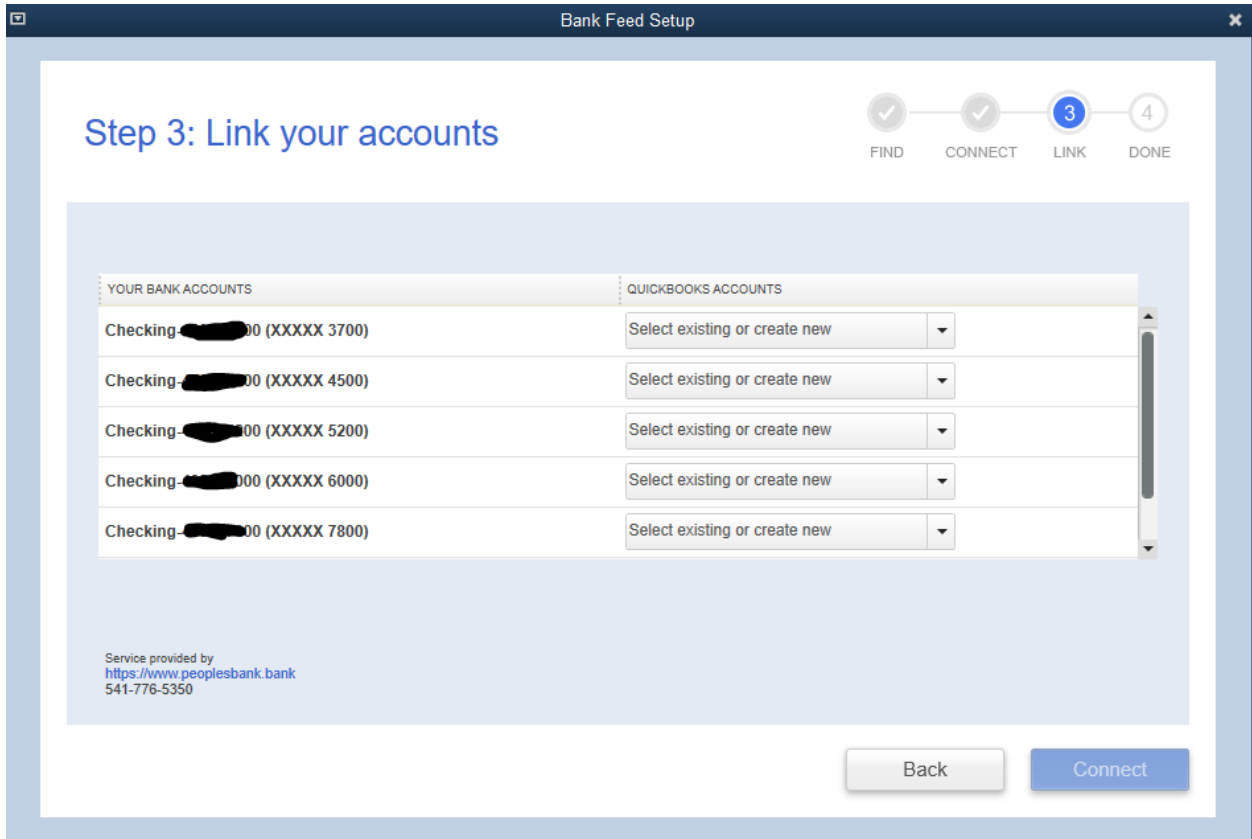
Bank Feed Setup

Step 3: Link your accounts

FIND CONNECT 3 LINK 4 DONE

| YOUR BANK ACCOUNTS | QUICKBOOKS ACCOUNTS |
|---|---|
| Checking-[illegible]00 (XXXXX 3700) | Select existing or create new |
| Checking-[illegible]00 (XXXXX 4500) | Select existing or create new |
| Checking-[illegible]00 (XXXXX 5200) | Select existing or create new |
| Checking-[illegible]000 (XXXXX 6000) | Select existing or create new |
| Checking-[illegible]00 (XXXXX 7800) | Select existing or create new |

Service provided by
https://www.peoplesbank.bank
541-776-5350

Back Connect